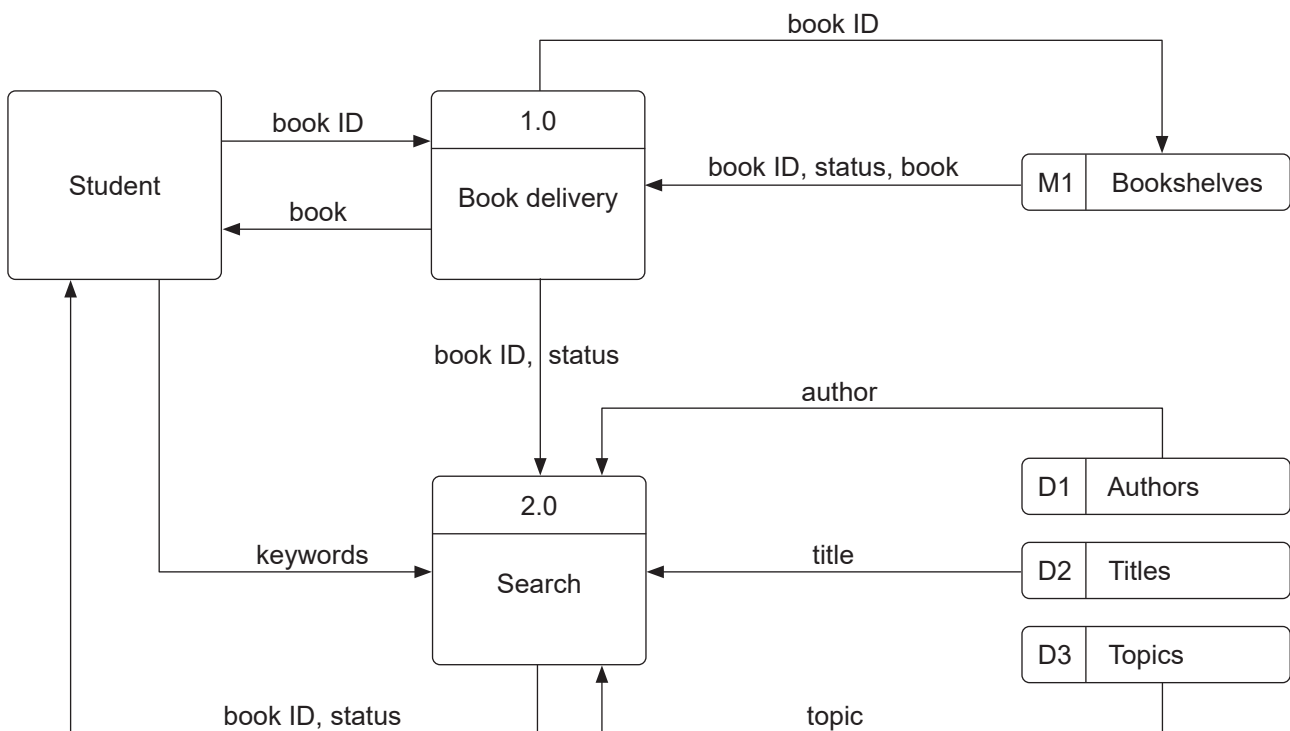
book ID

Student

book ID

1.0

Book delivery

book

book ID, status, book

M1 Bookshelves

book ID, status

author

D1 Authors

2.0

Search

keywords

title

D2 Titles

D3 Topics

book ID, status

topic